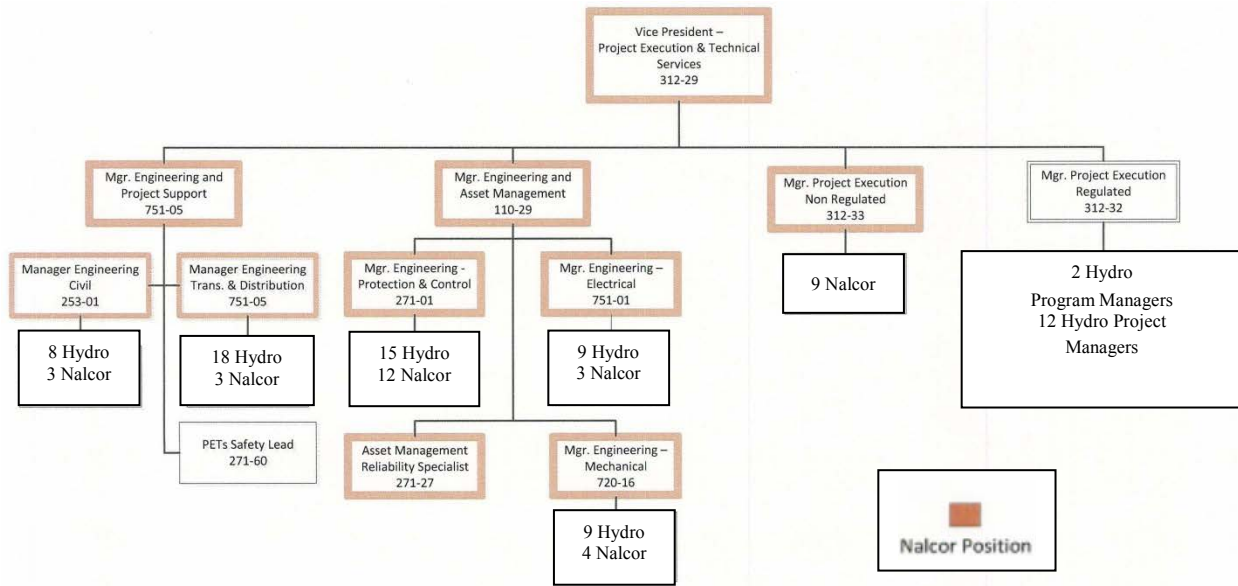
Vice President – Project Execution & Technical Services
312-29

Mgr. Engineering and Project Support
751-05

Mgr. Engineering and Asset Management
110-29

Mgr. Project Execution Non Regulated
312-33

Mgr. Project Execution Regulated
312-32

Manager Engineering Civil
253-01

Manager Engineering Trans. & Distribution
751-05

Mgr. Engineering - Protection & Control
271-01

Mgr. Engineering – Electrical
751-01

9 Nalcor

2 Hydro
Program Managers
12 Hydro Project Managers

8 Hydro
3 Nalcor

18 Hydro
3 Nalcor

15 Hydro
12 Nalcor

9 Hydro
3 Nalcor

PETs Safety Lead
271-60

Asset Management Reliability Specialist
271-27

Mgr. Engineering – Mechanical
720-16

9 Hydro
4 Nalcor

Nalcor Position